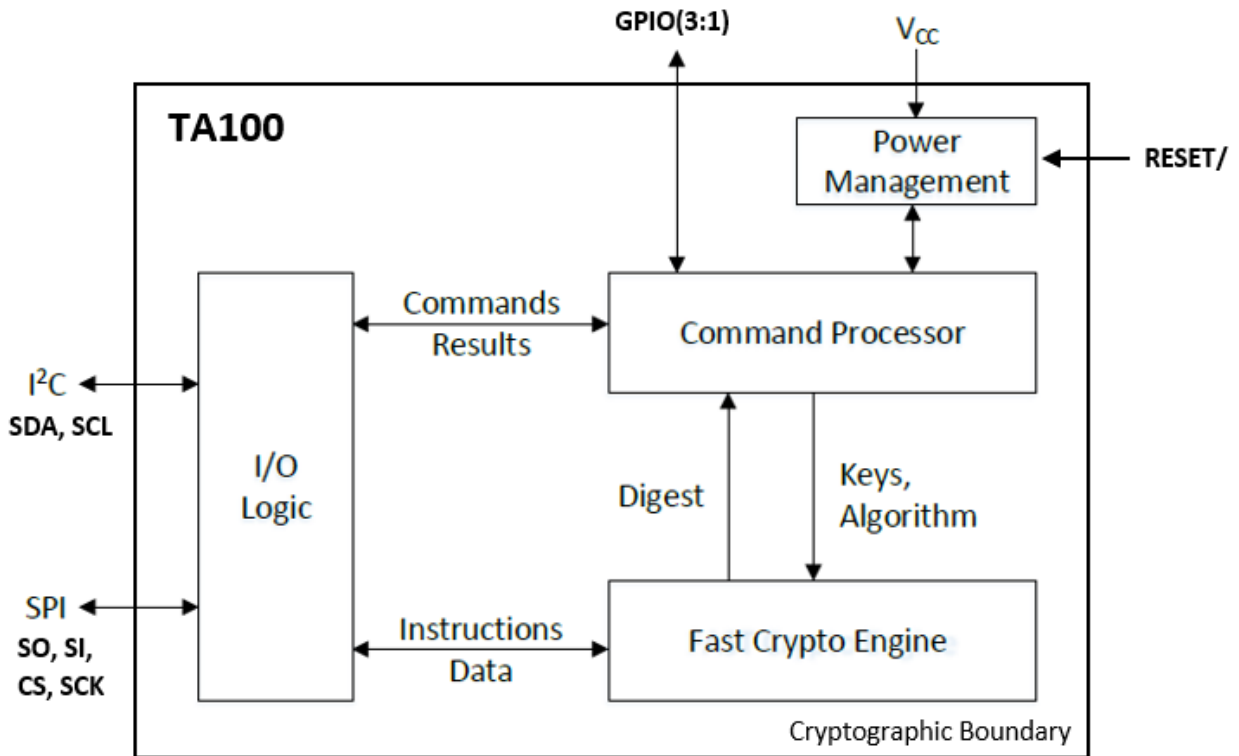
GPIO(3:1)

$V_{CC}$

TA100

Power Management

RESET/

Commands Results

Command Processor

$I^2C$
SDA, SCL

I/O Logic

Digest

Keys, Algorithm

SPI
SO, SI, CS, SCK

Instructions Data

Fast Crypto Engine

Cryptographic Boundary